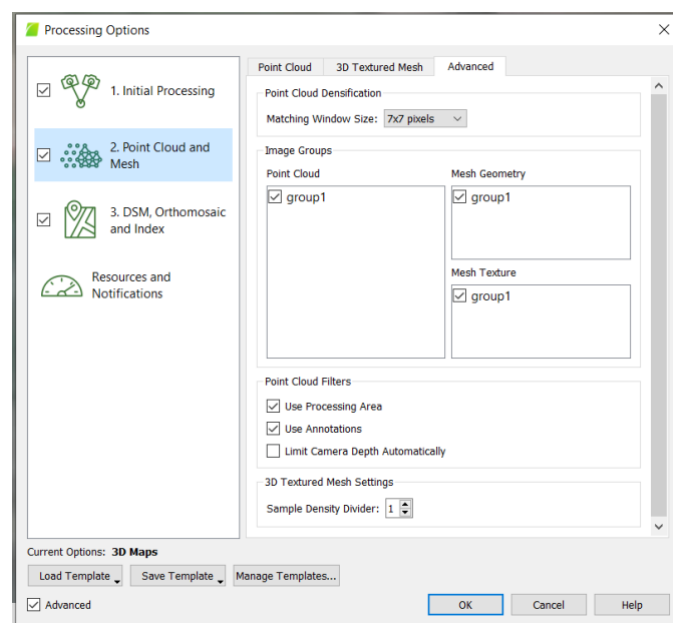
Processing Options

1. Initial Processing

2. Point Cloud and Mesh

3. DSM, Orthomosaic and Index

Resources and Notifications

Point Cloud | 3D Textured Mesh | Advanced

Point Cloud Densification

Matching Window Size: 7x7 pixels

Image Groups

Point Cloud

group1

Mesh Geometry

group1

Mesh Texture

group1

Point Cloud Filters

Use Processing Area

Use Annotations

Limit Camera Depth Automatically

3D Textured Mesh Settings

Sample Density Divider: 1

Current Options: 3D Maps

Load Template | Save Template | Manage Templates...

Advanced

OK | Cancel | Help